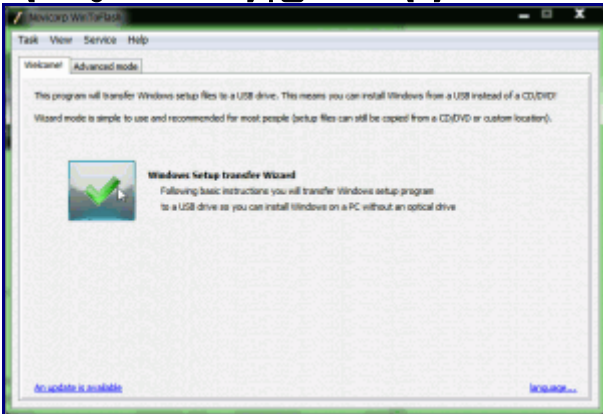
Novicorp WinToFlash

Task View Service Help

Welcome! Advanced mode

This program will transfer Windows setup files to a USB drive. This means you can install Windows from a USB instead of a CD/DVD!

Wizard mode is simple to use and recommended for most people (setup files can still be copied from a CD/DVD or custom location).

Windows Setup transfer Wizard
Following basic instructions you will transfer Windows setup program to a USB drive so you can install Windows on a PC without an optical drive

An update is available

language...